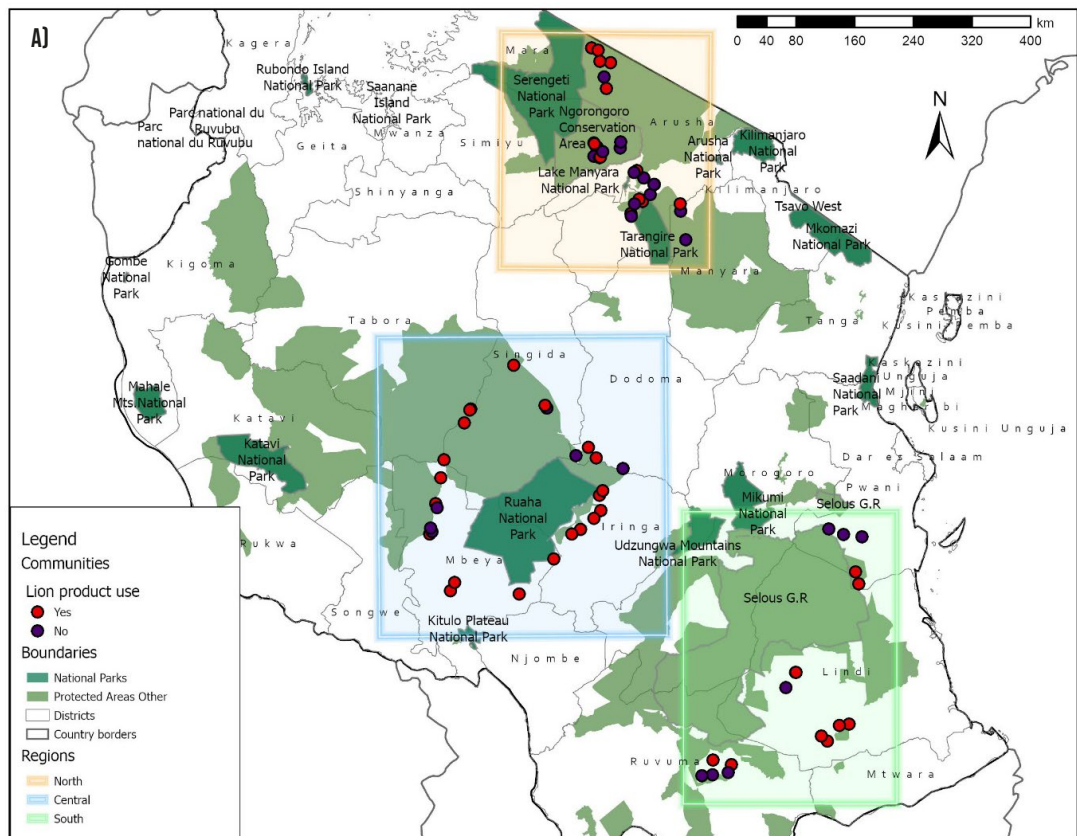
A)

0 40 80 160 240 320 400 km

N

Kagera
Rubondo Island National Park
Saanane Island National Park
Parc national du Ruvubu
Parc national du Ruvubu
Mwanza
Geita
Simiyu
Shinyanga
Mara
Serengeti National Park
Ngorongoro Conservation Area
Arusha
Arusha National Park
Kilimanjaro National Park
Lake Manyara National Park
Kilimanjaro
Tsavo West
Mkomazi National Park
Tarangire National Park
Manyara
Gombe National Park
Kigoma
Kaskazini Pemba
Kusini Pemba
Tanga
Tabora
Singida
Dodoma
Kaskazini Unguja
Saadani National Park
Mjini Magharibi
Kusini Unguja
Mahale Mts National Park
Katavi
Katavi National Park
Dar es Salaam
Morogoro
Pwani
Mikumi National Park
Selous G.R
Ruaha National Park
Iringa
Udzungwa Mountains National Park
Rukwa
Mbeya
Selous G.R
Songwe
Kitulo Plateau National Park
Njombe
Lindi
Ruvuma
Mtwara

Legend
Communities
Lion product use
Yes
No
Boundaries
National Parks
Protected Areas Other
Districts
Country borders
Regions
North
Central
South